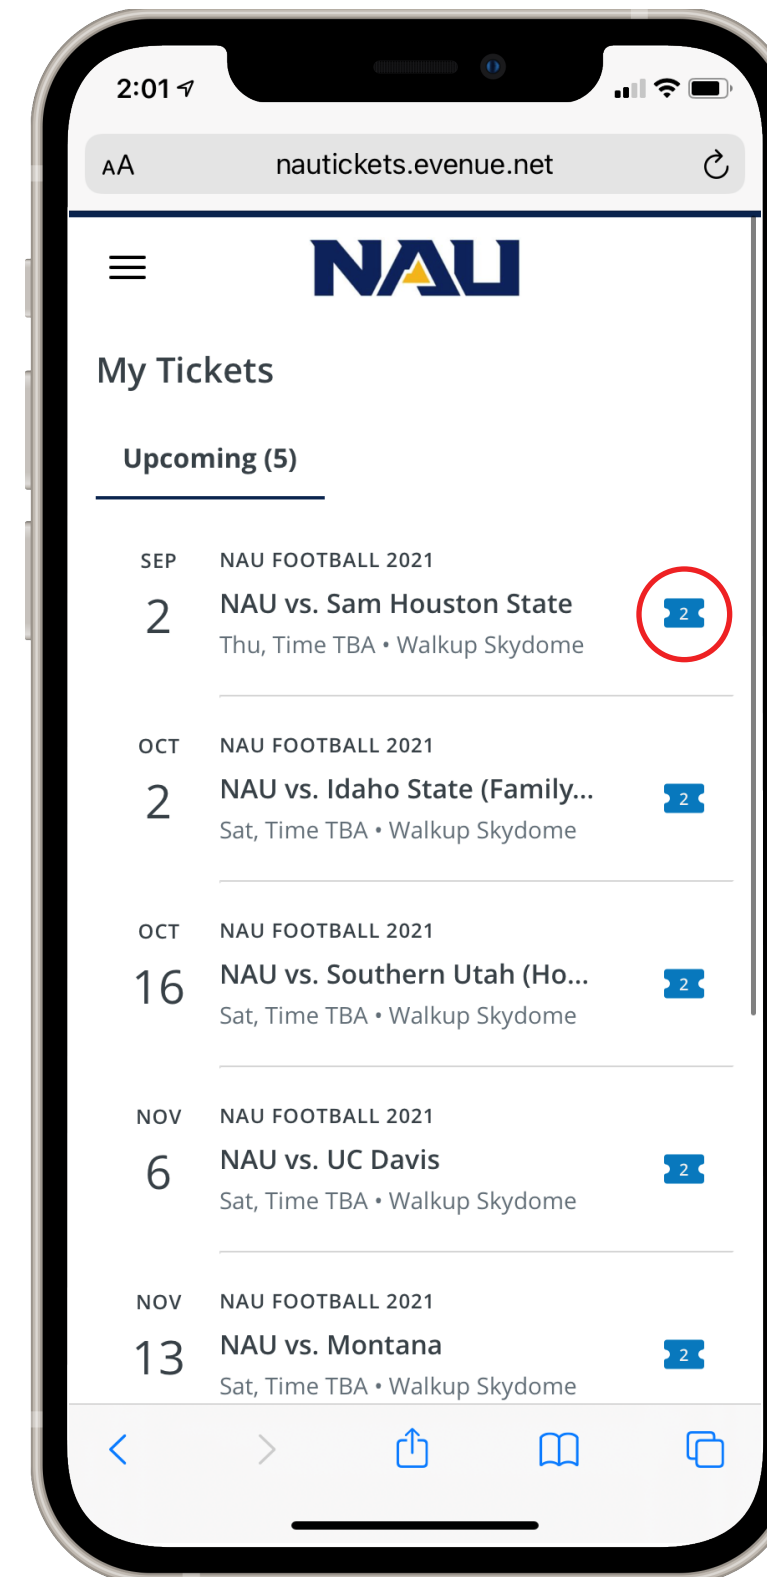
2:01

AA nautickets.evenue.net

NAU

My Tickets

Upcoming (5)

SEP
2
NAU FOOTBALL 2021
NAU vs. Sam Houston State
Thu, Time TBA • Walkup Skydome
2

OCT
2
NAU FOOTBALL 2021
NAU vs. Idaho State (Family...
Sat, Time TBA • Walkup Skydome
2

OCT
16
NAU FOOTBALL 2021
NAU vs. Southern Utah (Ho...
Sat, Time TBA • Walkup Skydome
2

NOV
6
NAU FOOTBALL 2021
NAU vs. UC Davis
Sat, Time TBA • Walkup Skydome
2

NOV
13
NAU FOOTBALL 2021
NAU vs. Montana
Sat, Time TBA • Walkup Skydome
2